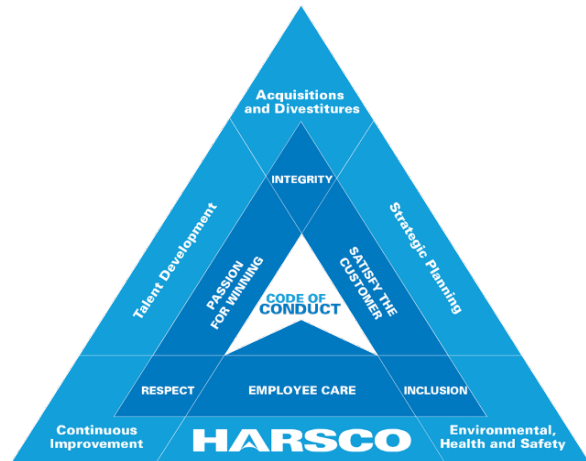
Acquisitions and Divestitures

INTEGRITY

Talent Development

Strategic Planning

PASSION FOR WINNING

SATISFY THE CUSTOMER

CODE OF CONDUCT

RESPECT

EMPLOYEE CARE

INCLUSION

Continuous Improvement

HARSCO

Environmental, Health and Safety